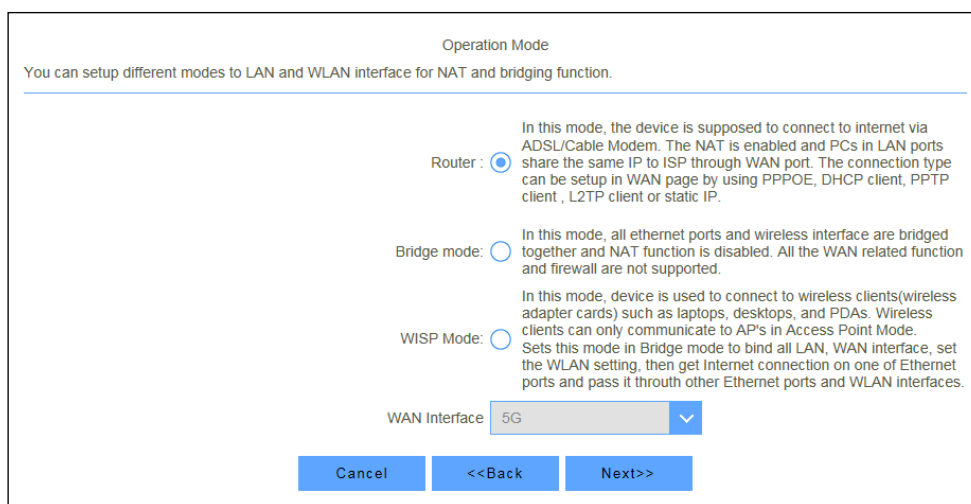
Operation Mode

You can setup different modes to LAN and WLAN interface for NAT and bridging function.

Router : In this mode, the device is supposed to connect to internet via ADSL/Cable Modem. The NAT is enabled and PCs in LAN ports share the same IP to ISP through WAN port. The connection type can be setup in WAN page by using PPPOE, DHCP client, PPTP client , L2TP client or static IP.

Bridge mode: In this mode, all ethernet ports and wireless interface are bridged together and NAT function is disabled. All the WAN related function and firewall are not supported.

WISP Mode: In this mode, device is used to connect to wireless clients(wireless adapter cards) such as laptops, desktops, and PDAs. Wireless clients can only communicate to AP's in Access Point Mode. Sets this mode in Bridge mode to bind all LAN, WAN interface, set the WLAN setting, then get Internet connection on one of Ethernet ports and pass it throuth other Ethernet ports and WLAN interfaces.

WAN Interface 5G

Cancel <<Back Next>>